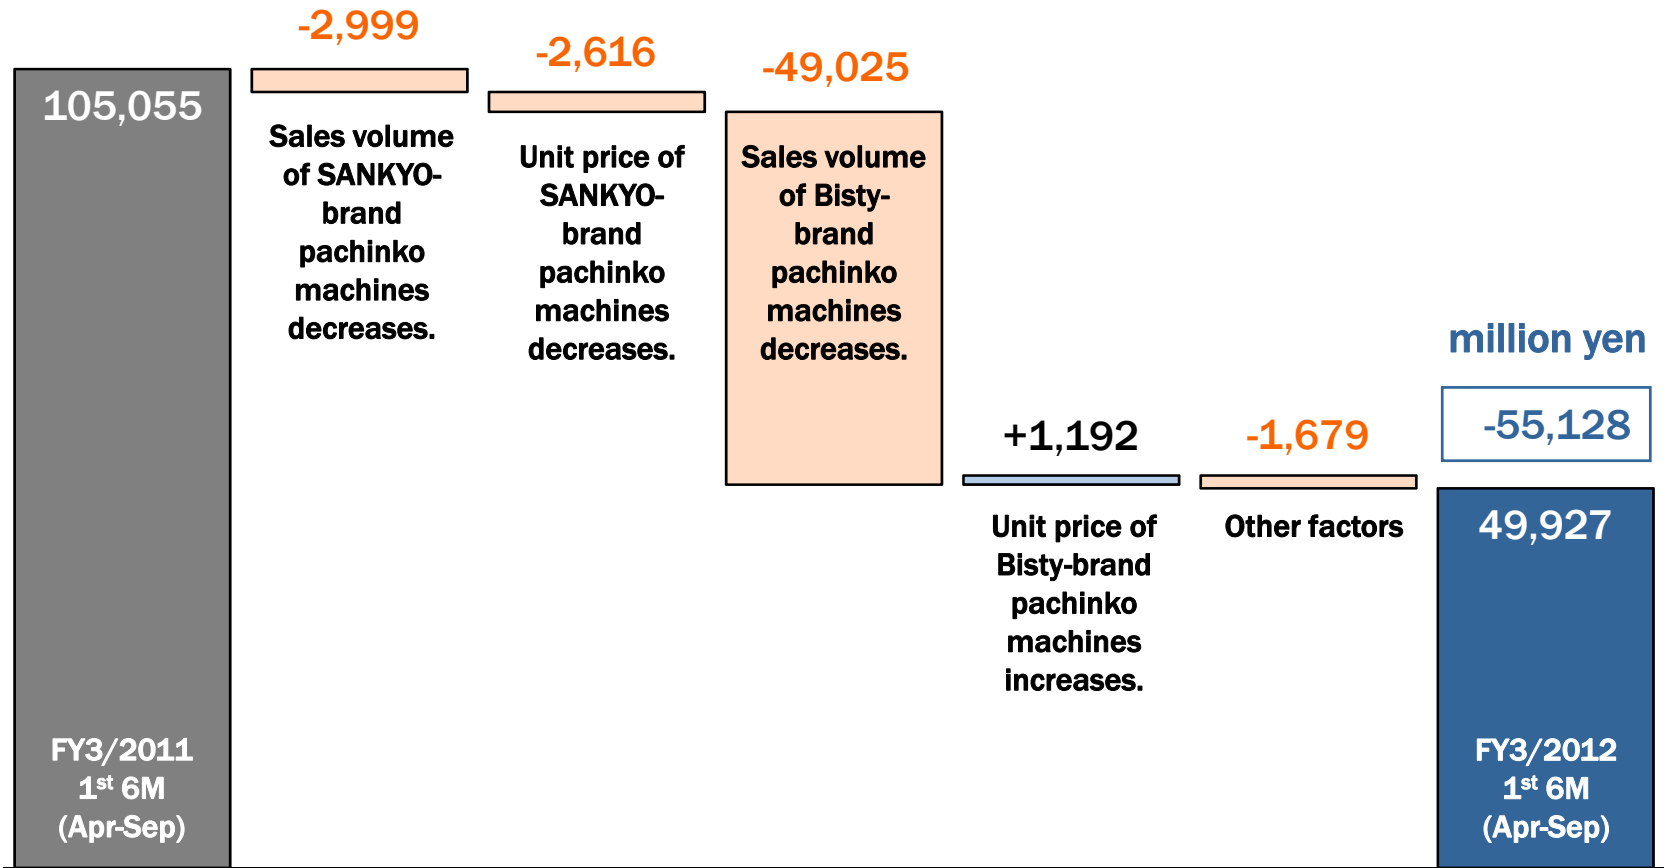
105,055

FY3/2011
1$^{st}$ 6M
(Apr-Sep)

-2,999

Sales volume of SANKYO-brand pachinko machines decreases.

-2,616

Unit price of SANKYO-brand pachinko machines decreases.

-49,025

Sales volume of Bisty-brand pachinko machines decreases.

+1,192

Unit price of Bisty-brand pachinko machines increases.

-1,679

Other factors

million yen

-55,128

49,927

FY3/2012
1$^{st}$ 6M
(Apr-Sep)